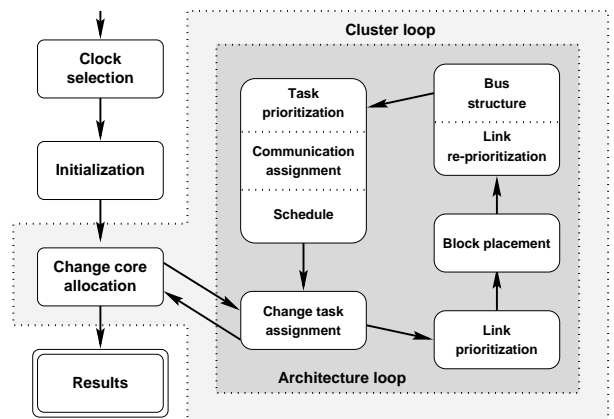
Clock selection

Initialization

Change core allocation

Results

Cluster loop

Task prioritization

Communication assignment

Schedule

Bus structure

Link re-prioritization

Block placement

Change task assignment

Link prioritization

Architecture loop